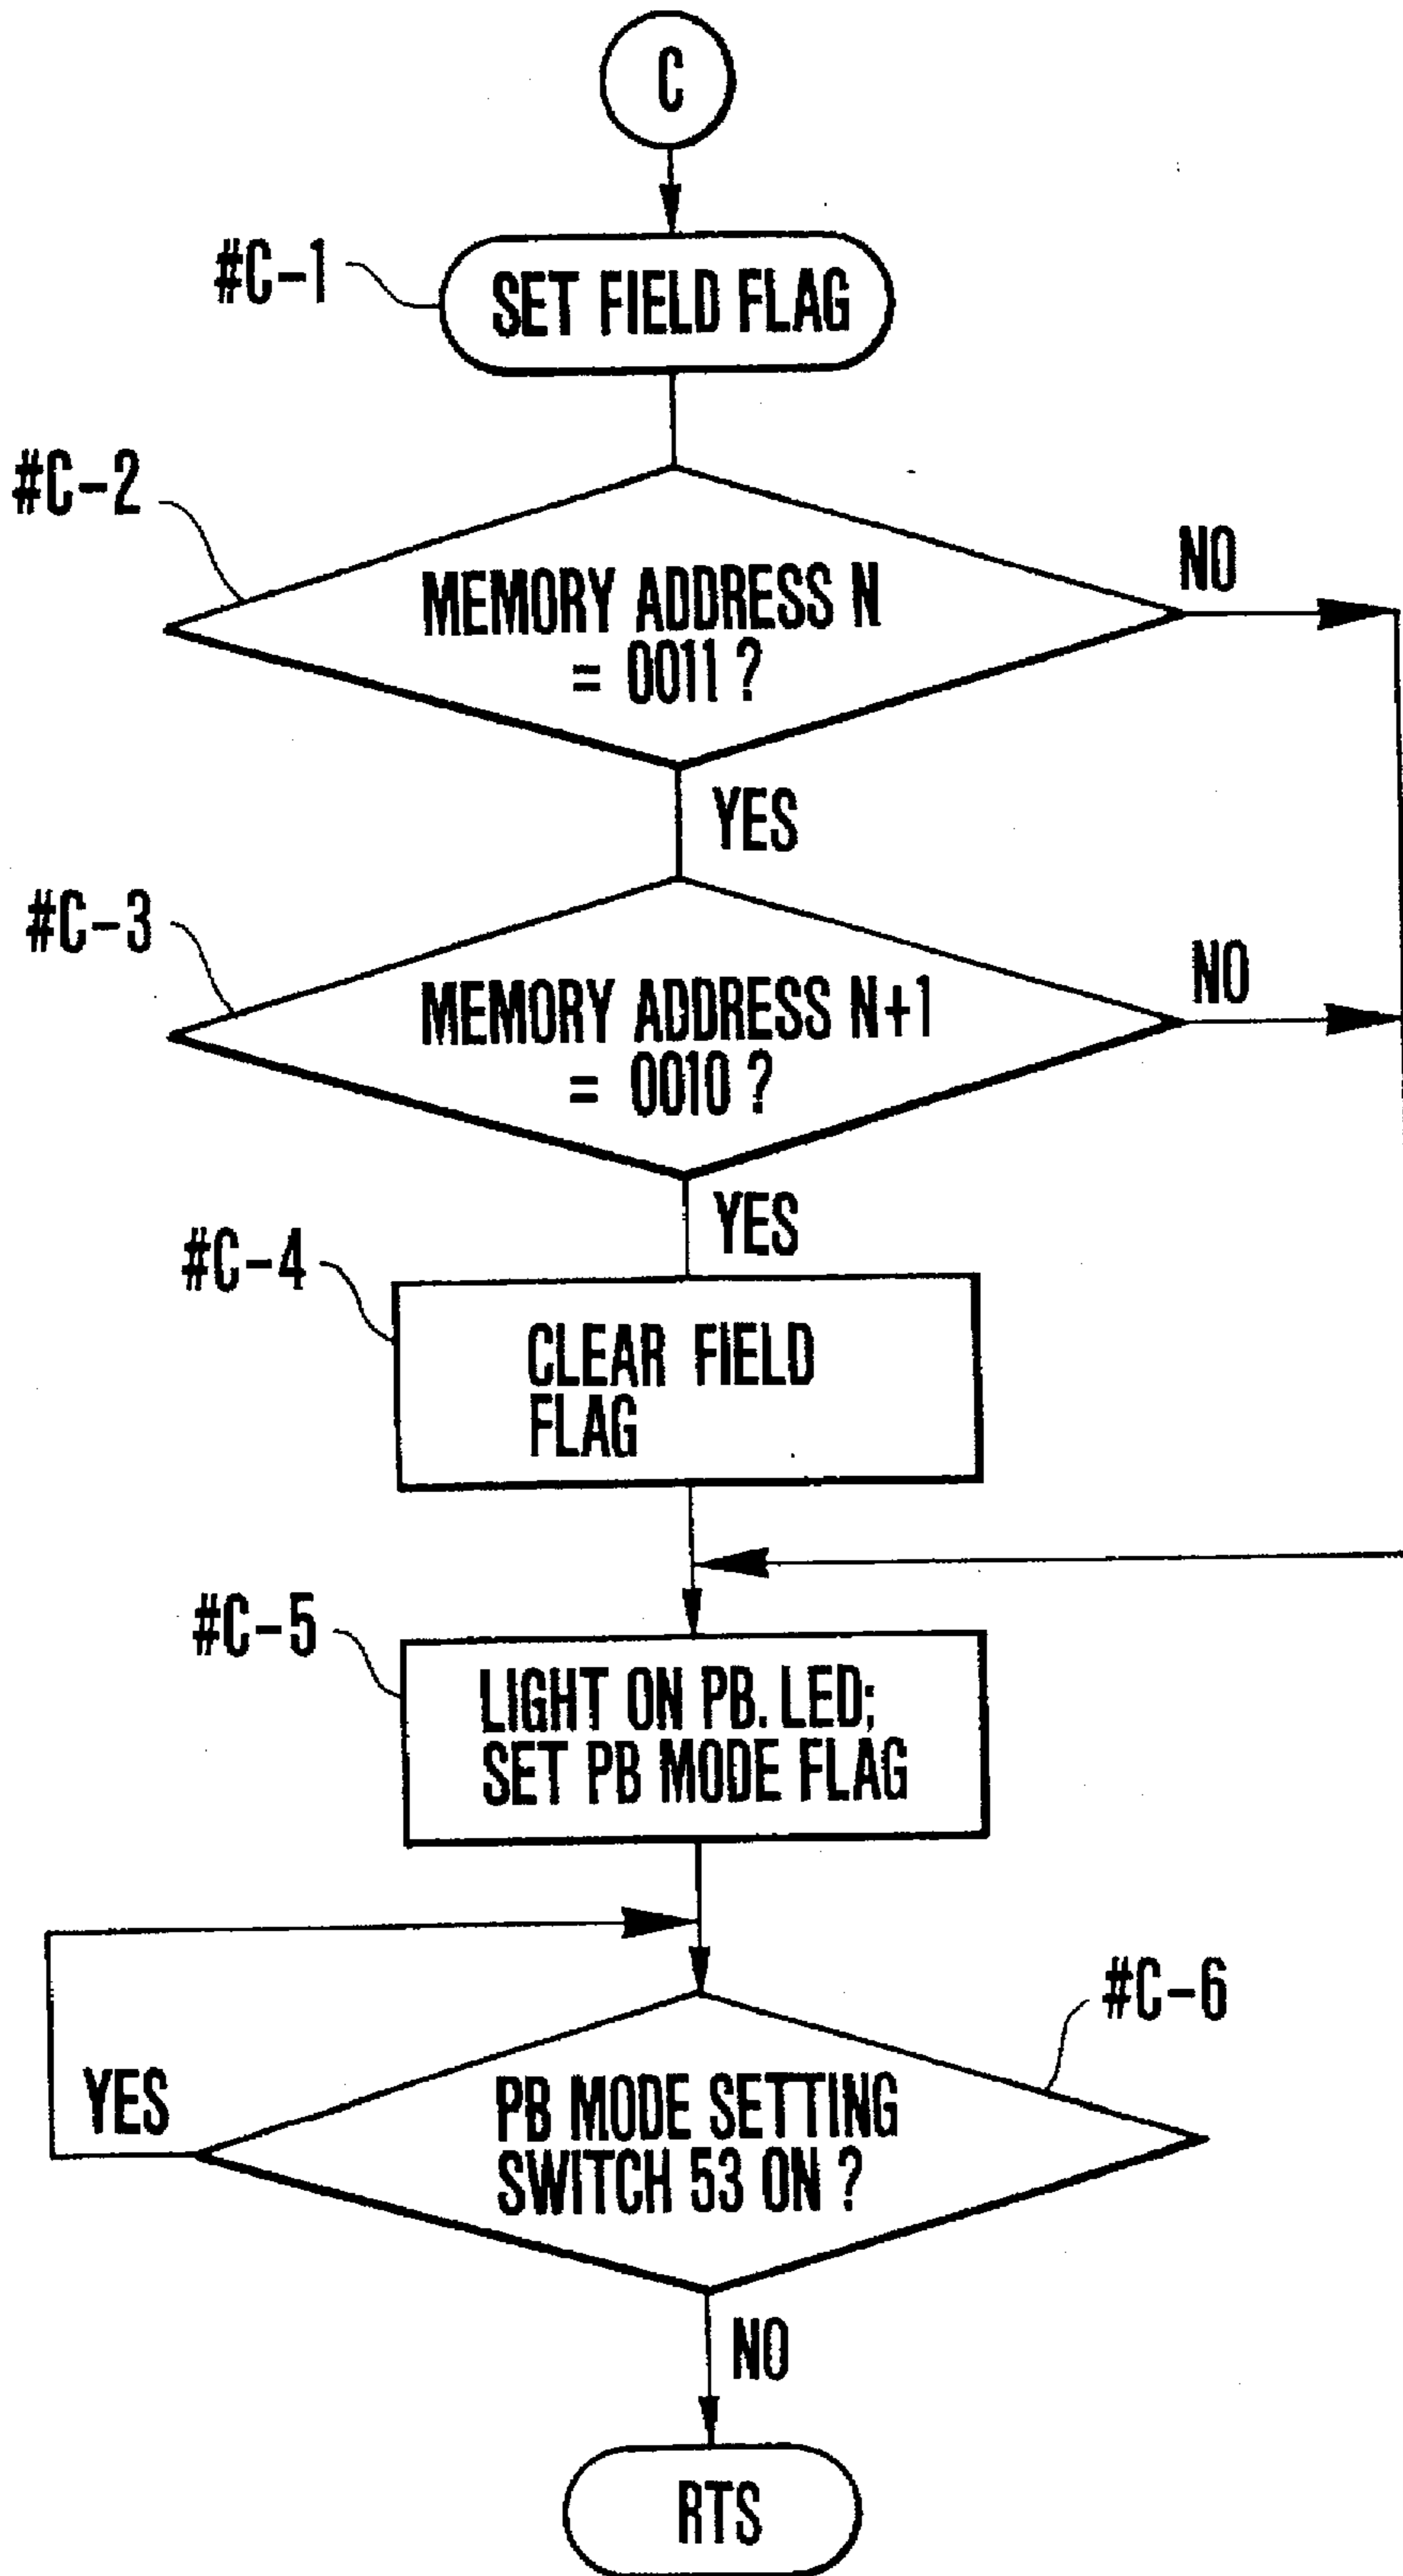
C

#C-1

SET FIELD FLAG

#C-2

MEMORY ADDRESS N = 0011 ?

NO

YES

#C-3

MEMORY ADDRESS N+1 = 0010 ?

NO

YES

#C-4

CLEAR FIELD FLAG

#C-5

LIGHT ON PB. LED; SET PB MODE FLAG

#C-6

YES

PB MODE SETTING SWITCH 53 ON ?

NO

RTS